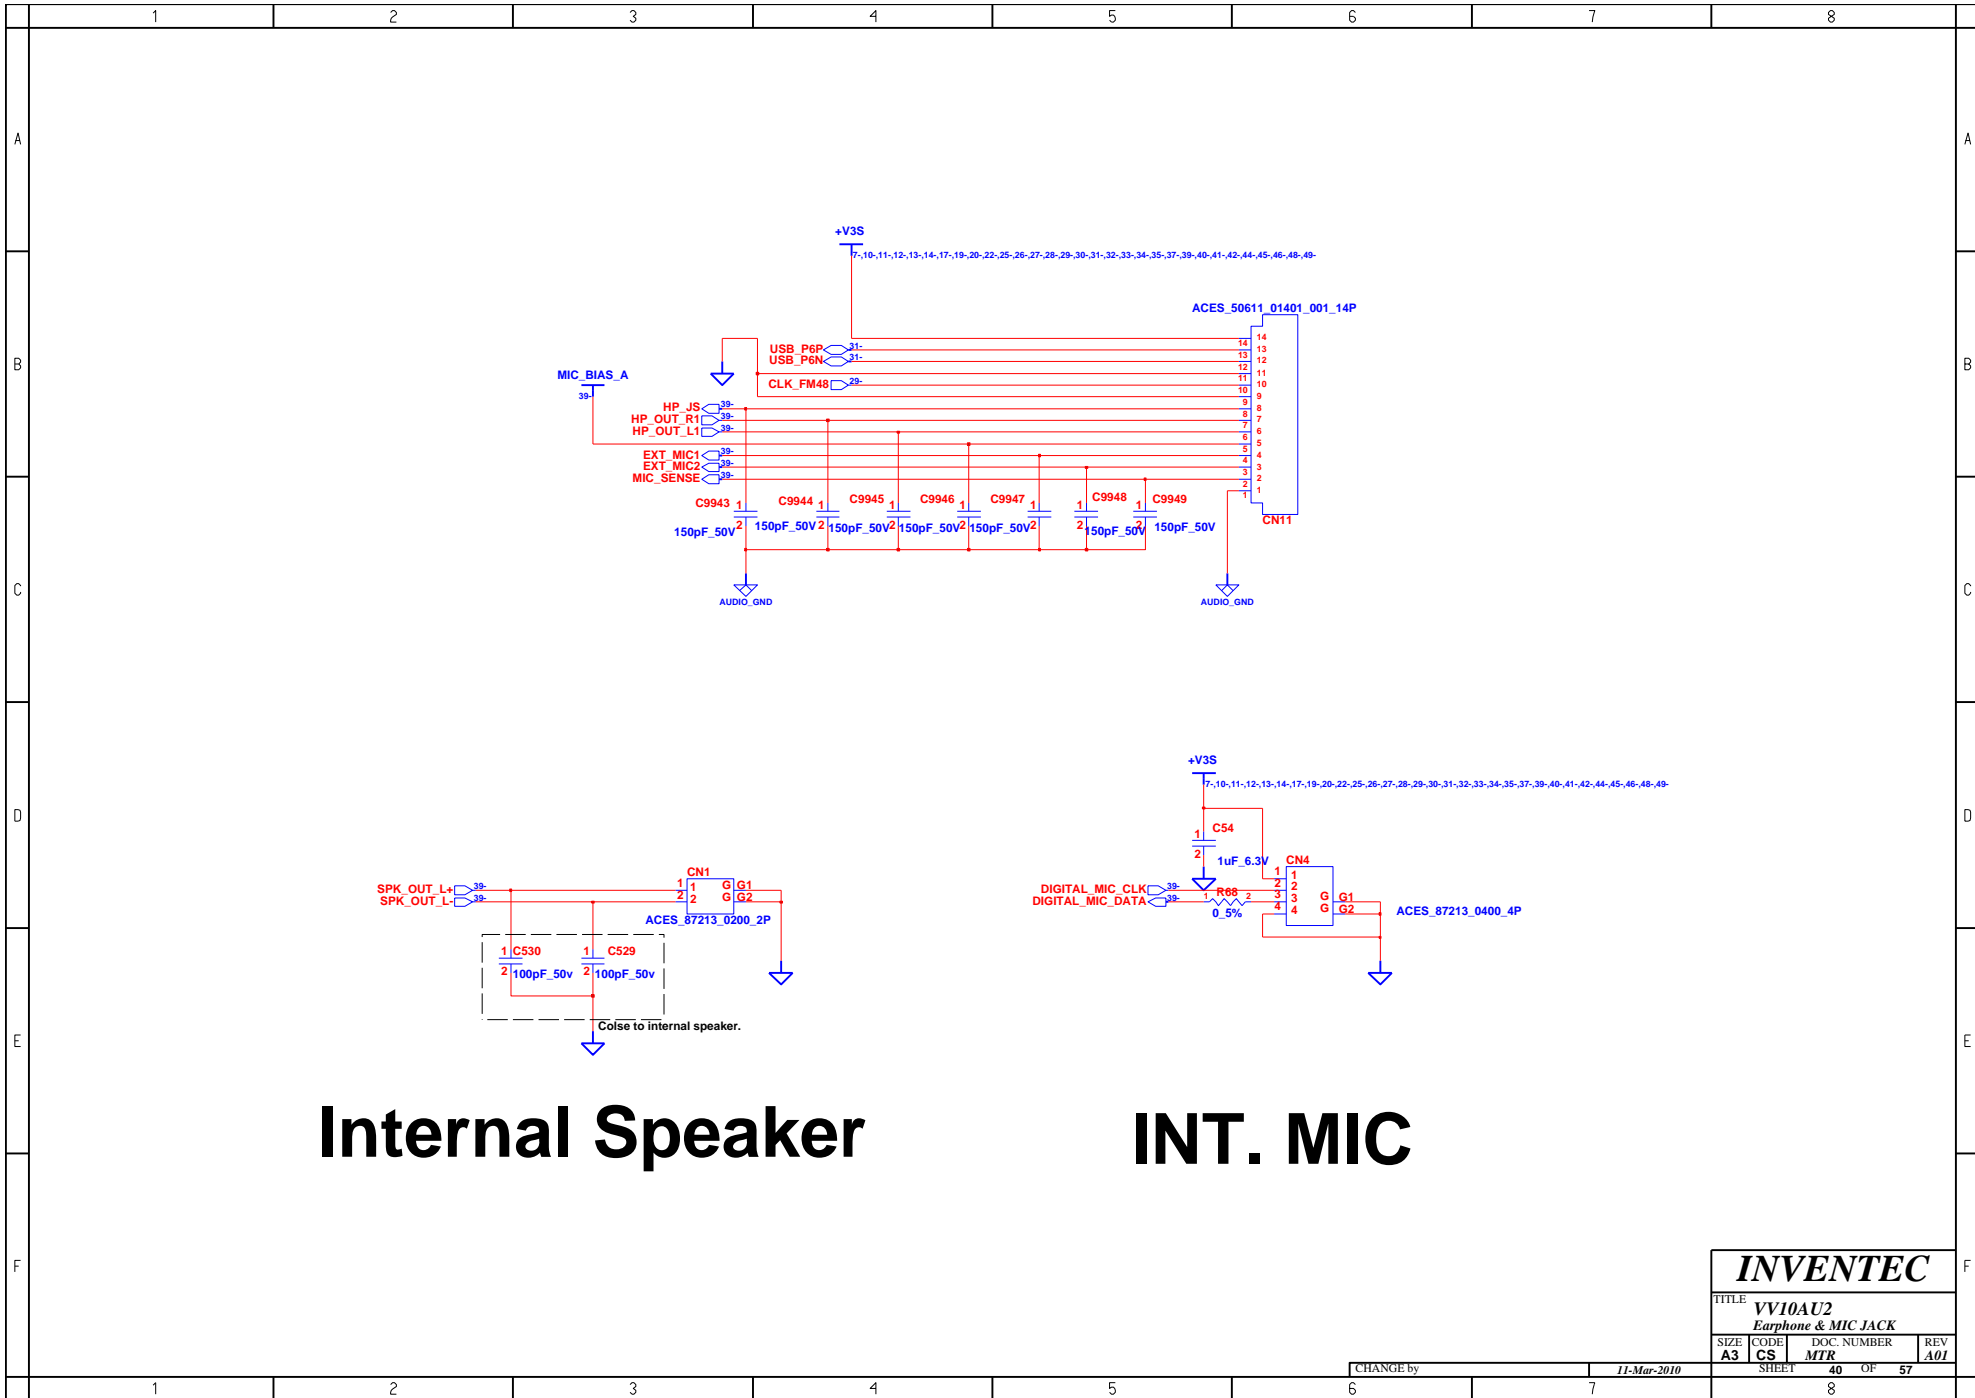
1 2 3 4 5 6 7 8

A B C D E F

+V3S
7-,10-,11-,12-,13-,14-,17-,19-,20-,22-,25-,26-,27-,28-,29-,30-,31-,32-,33-,34-,35-,37-,39-,40-,41-,42-,44-,45-,46-,48-,49-

ACES_50611_01401_001_14P

USB_P6P 31-
USB_P6N 31-
CLK_FM48 29-
MIC_BIAS_A 39-
HP_JS 39-
HP_OUT_R1 39-
HP_OUT_L1 39-
EXT_MIC1 39-
EXT_MIC2 39-
MIC_SENSE 39-

14 13 12 11 10 9 8 7 6 5 4 3 2 1
CN11

C9943 150pF_50V
C9944 150pF_50V
C9945 150pF_50V
C9946 150pF_50V
C9947 150pF_50V
C9948 150pF_50V
C9949 150pF_50V

AUDIO_GND
AUDIO_GND

+V3S
7-,10-,11-,12-,13-,14-,17-,19-,20-,22-,25-,26-,27-,28-,29-,30-,31-,32-,33-,34-,35-,37-,39-,40-,41-,42-,44-,45-,46-,48-,49-

C54 1uF_6.3V
CN4
DIGITAL_MIC_CLK 39-
DIGITAL_MIC_DATA 39-
R68 0_5%
G G1
G G2
ACES_87213_0400_4P

CN1
SPK_OUT_L+ 39-
SPK_OUT_L- 39-
G G1
G G2
ACES_87213_0200_2P
C530 100pF_50v
C529 100pF_50v
Colse to internal speaker.

Internal Speaker

INT. MIC

INVENTEC
TITLE VV10AU2
Earphone & MIC JACK
SIZE A3 CODE CS DOC. NUMBER MTR REV A01
CHANGE by 11-Mar-2010 SHEET 40 OF 57